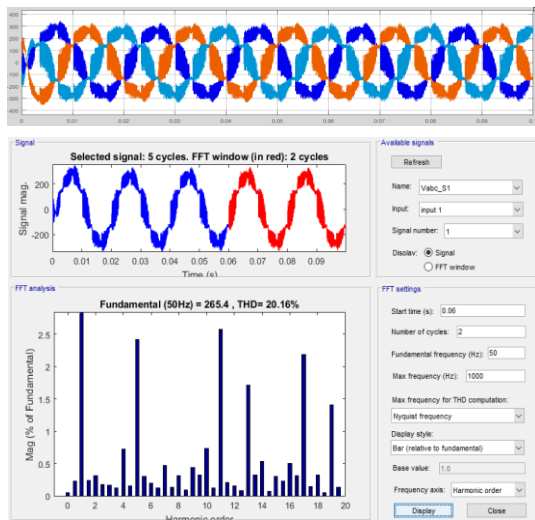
400
300
200
100
0
-100
-200
-300
-400
0
0.01
0.02
0.03
0.04
0.05
0.06
0.07
0.08
0.09
0.1

Signal
Selected signal: 5 cycles. FFT window (in red): 2 cycles
200
0
-200
Signal mag.
0
0.01
0.02
0.03
0.04
0.05
0.06
0.07
0.08
0.09
Time (s)

Available signals
Refresh
Name: Vabc_S1
Input: input 1
Signal number: 1
Display: Signal
FFT window

FFT analysis
Fundamental (50Hz) = 265.4 , THD= 20.16%
2.5
2
1.5
1
0.5
0
Mag (% of Fundamental)
0
2
4
6
8
10
12
14
16
18
20
Harmonic order

FFT settings
Start time (s): 0.06
Number of cycles: 2
Fundamental frequency (Hz): 50
Max frequency (Hz): 1000
Max frequency for THD computation:
Nyquist frequency
Display style:
Bar (relative to fundamental)
Base value: 1.0
Frequency axis: Harmonic order
Display
Close